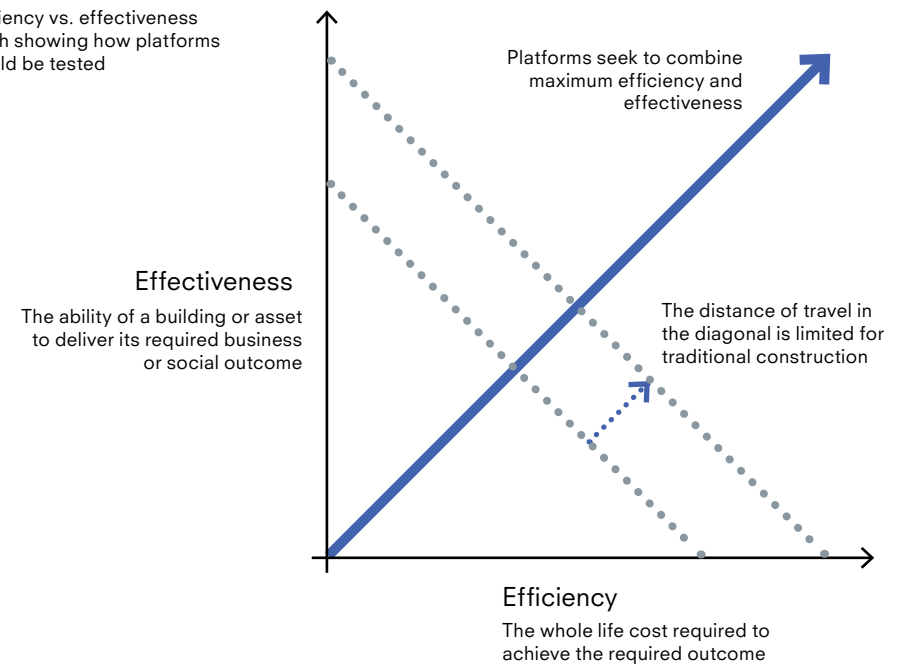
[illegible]iency vs. effectiveness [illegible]h showing how platforms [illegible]ld be tested

Platforms seek to combine maximum efficiency and effectiveness

Effectiveness

The ability of a building or asset to deliver its required business or social outcome

The distance of travel in the diagonal is limited for traditional construction

Efficiency

The whole life cost required to achieve the required outcome